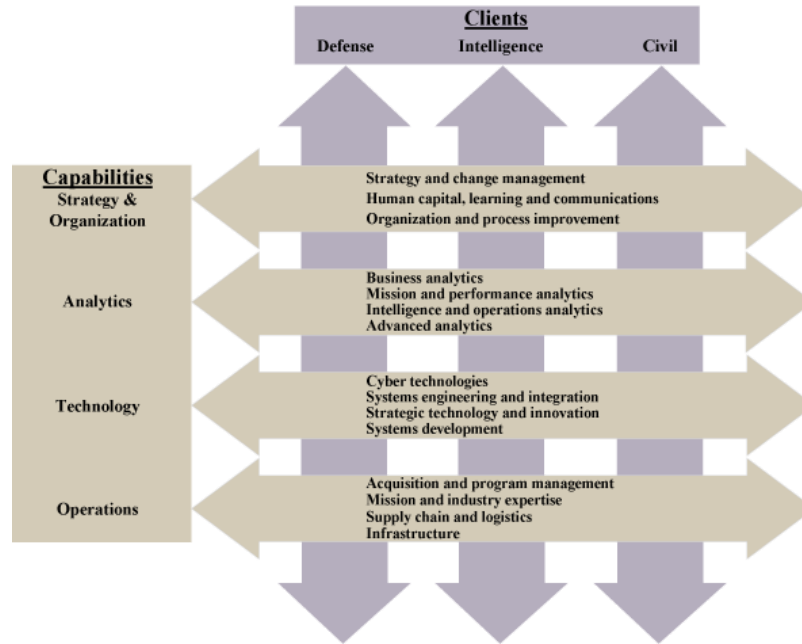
Clients
Defense Intelligence Civil

Capabilities
Strategy & Organization

Strategy and change management
Human capital, learning and communications
Organization and process improvement

Analytics

Business analytics
Mission and performance analytics
Intelligence and operations analytics
Advanced analytics

Technology

Cyber technologies
Systems engineering and integration
Strategic technology and innovation
Systems development

Operations

Acquisition and program management
Mission and industry expertise
Supply chain and logistics
Infrastructure